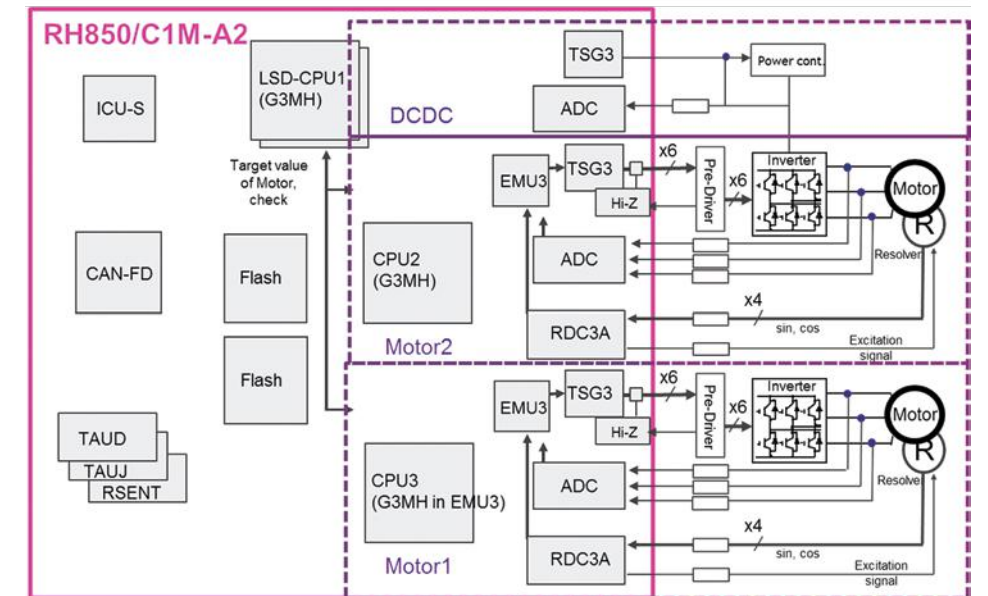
RH850/C1M-A2

ICU-S

LSD-CPU1 (G3MH)

DCDC

TSG3

Power cont.

ADC

Target value of Motor, check

CAN-FD

Flash

Flash

EMU3

TSG3

x6

Pre-Driver

x6

Inverter

Motor

Hi-Z

R

CPU2 (G3MH)

ADC

Resolver

RDC3A

x4

sin, cos

Excitation signal

Motor2

EMU3

TSG3

x6

Pre-Driver

x6

Inverter

Motor

Hi-Z

R

TAUD

TAUJ

RSENT

CPU3 (G3MH in EMU3)

ADC

Resolver

RDC3A

x4

sin, cos

Excitation signal

Motor1